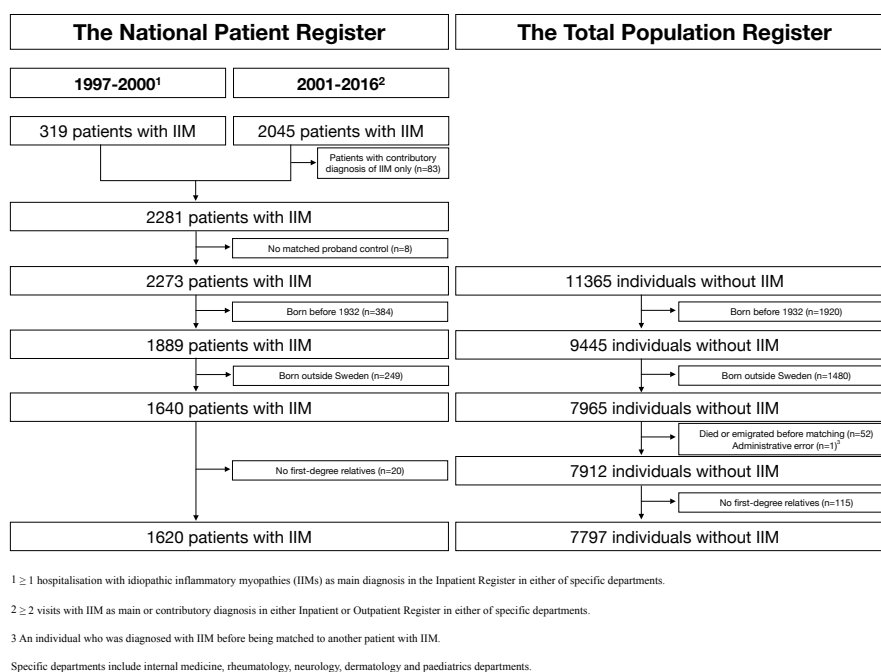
The National Patient Register

The Total Population Register

1997-2000$^1$

2001-2016$^2$

319 patients with IIM

2045 patients with IIM

Patients with contributory diagnosis of IIM only (n=83)

2281 patients with IIM

No matched proband control (n=8)

2273 patients with IIM

11365 individuals without IIM

Born before 1932 (n=384)

Born before 1932 (n=1920)

1889 patients with IIM

9445 individuals without IIM

Born outside Sweden (n=249)

Born outside Sweden (n=1480)

1640 patients with IIM

7965 individuals without IIM

Died or emigrated before matching (n=52) Administrative error (n=1)$^3$

7912 individuals without IIM

No first-degree relatives (n=20)

No first-degree relatives (n=115)

1620 patients with IIM

7797 individuals without IIM

1 ≥ 1 hospitalisation with idiopathic inflammatory myopathies (IIMs) as main diagnosis in the Inpatient Register in either of specific departments.

2 ≥ 2 visits with IIM as main or contributory diagnosis in either Inpatient or Outpatient Register in either of specific departments.

3 An individual who was diagnosed with IIM before being matched to another patient with IIM.

Specific departments include internal medicine, rheumatology, neurology, dermatology and paediatrics departments.